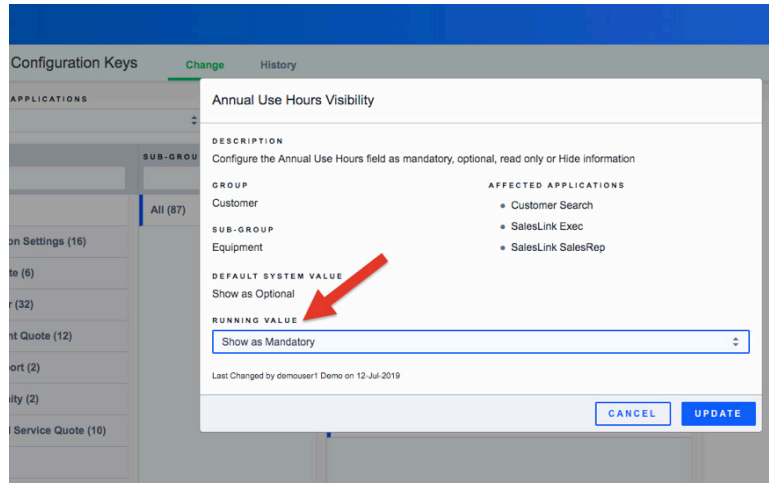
Configuration Keys

Change

History

APPLICATIONS

SUB-GROU

All (87)

on Settings (16)

te (6)

r (32)

nt Quote (12)

ort (2)

nity (2)

l Service Quote (10)

Annual Use Hours Visibility

DESCRIPTION

Configure the Annual Use Hours field as mandatory, optional, read only or Hide information

GROUP

Customer

SUB-GROUP

Equipment

AFFECTED APPLICATIONS

- Customer Search
- SalesLink Exec
- SalesLink SalesRep

DEFAULT SYSTEM VALUE

Show as Optional

RUNNING VALUE

Show as Mandatory

Last Changed by demouser1 Demo on 12-Jul-2019

CANCEL

UPDATE